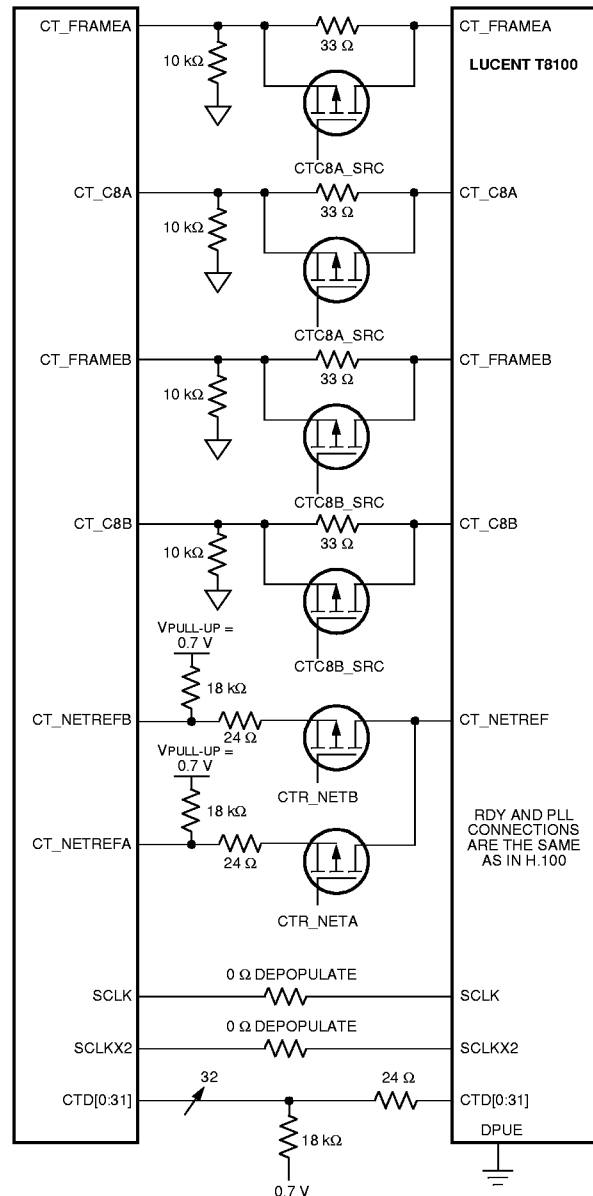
CT_FRAMEA
10 kΩ
33 Ω
CT_FRAMEA
LUCENT T8100
CTC8A_SRC
CT_C8A
10 kΩ
33 Ω
CT_C8A
CTC8A_SRC
CT_FRAMEB
10 kΩ
33 Ω
CT_FRAMEB
CTC8B_SRC
CT_C8B
10 kΩ
33 Ω
CT_C8B
CTC8B_SRC
VPULL-UP = 0.7 V
18 kΩ
CT_NETREFB
24 Ω
CT_NETREF
CTR_NETB
VPULL-UP = 0.7 V
18 kΩ
CT_NETREFA
24 Ω
CTR_NETA
RDY AND PLL CONNECTIONS ARE THE SAME AS IN H.100
0 Ω DEPOPULATE
SCLK
SCLK
0 Ω DEPOPULATE
SCLKX2
SCLKX2
32
24 Ω
CTD[0:31]
CTD[0:31]
18 kΩ
0.7 V
DPUE